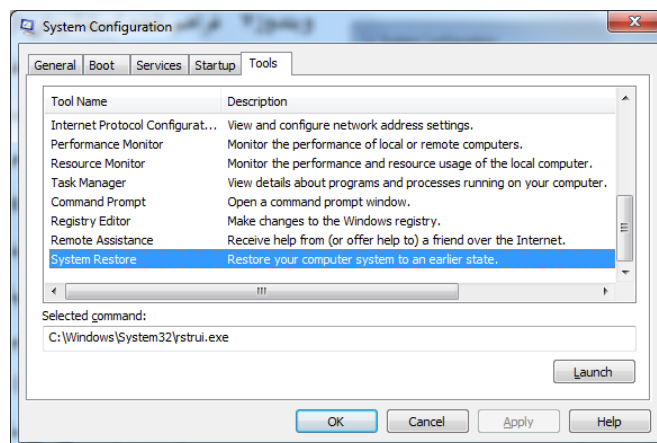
System Configuration

General | Boot | Services | Startup | Tools

| Tool Name | Description |
|---|---|
| Internet Protocol Configurat... | View and configure network address settings. |
| Performance Monitor | Monitor the performance of local or remote computers. |
| Resource Monitor | Monitor the performance and resource usage of the local computer. |
| Task Manager | View details about programs and processes running on your computer. |
| Command Prompt | Open a command prompt window. |
| Registry Editor | Make changes to the Windows registry. |
| Remote Assistance | Receive help from (or offer help to) a friend over the Internet. |
| System Restore | Restore your computer system to an earlier state. |

Selected command:

C:\Windows\System32\rstrui.exe

Launch

OK Cancel Apply Help